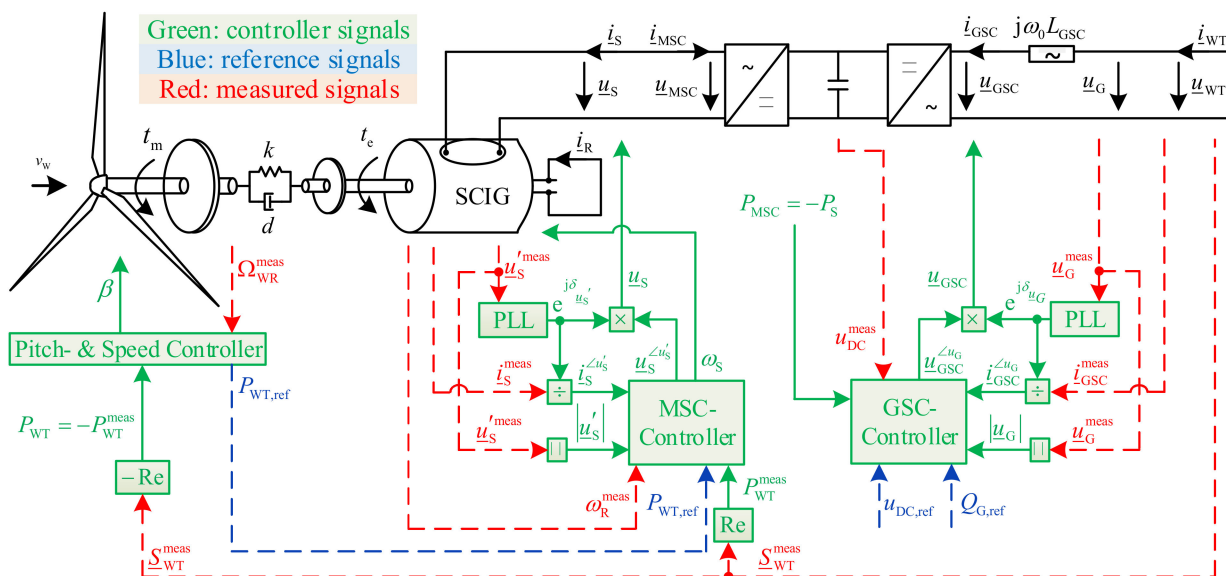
Green: controller signals
Blue: reference signals
Red: measured signals

$\underline{i}_{\mathrm{S}}$ $\underline{i}_{\mathrm{MSC}}$ $\underline{i}_{\mathrm{GSC}}$ $\mathrm{j}\omega_0 L_{\mathrm{GSC}}$ $\underline{i}_{\mathrm{WT}}$

$\underline{u}_{\mathrm{S}}$ $\underline{u}_{\mathrm{MSC}}$ $\underline{u}_{\mathrm{GSC}}$ $\underline{u}_{\mathrm{G}}$ $\underline{u}_{\mathrm{WT}}$

$v_{\mathrm{w}}$ $t_{\mathrm{m}}$ $k$ $d$ $t_{\mathrm{e}}$ SCIG $\underline{i}_{\mathrm{R}}$

$\beta$ $\Omega_{\mathrm{WR}}^{\mathrm{meas}}$

Pitch- & Speed Controller

$P_{\mathrm{WT,ref}}$

$P_{\mathrm{WT}} = -P_{\mathrm{WT}}^{\mathrm{meas}}$

$-\mathrm{Re}$

$\underline{S}_{\mathrm{WT}}^{\mathrm{meas}}$

$\underline{u}_{\mathrm{S}}'^{\mathrm{meas}}$ $\mathrm{e}^{\mathrm{j}\delta_{\underline{u}_{\mathrm{S}}'}}$ $\underline{u}_{\mathrm{S}}$

PLL ×

$\underline{i}_{\mathrm{S}}^{\mathrm{meas}}$ ÷ $\underline{i}_{\mathrm{S}}^{\angle u_{\mathrm{S}}'}$ $\underline{u}_{\mathrm{S}}^{\angle u_{\mathrm{S}}'}$ $\omega_{\mathrm{S}}$

$\underline{u}_{\mathrm{S}}'^{\mathrm{meas}}$ $|\,|$ $|\underline{u}_{\mathrm{S}}'|$

MSC-Controller

$\omega_{\mathrm{R}}^{\mathrm{meas}}$ $P_{\mathrm{WT,ref}}$ $P_{\mathrm{WT}}^{\mathrm{meas}}$

Re

$\underline{S}_{\mathrm{WT}}^{\mathrm{meas}}$

$P_{\mathrm{MSC}} = -P_{\mathrm{S}}$

$u_{\mathrm{DC}}^{\mathrm{meas}}$

$\underline{u}_{\mathrm{GSC}}$ $\mathrm{e}^{\mathrm{j}\delta_{\underline{u}_{\mathrm{G}}}}$ $\underline{u}_{\mathrm{G}}^{\mathrm{meas}}$

× PLL

$\underline{u}_{\mathrm{GSC}}^{\angle u_{\mathrm{G}}}$ $\underline{i}_{\mathrm{GSC}}^{\angle u_{\mathrm{G}}}$ ÷ $\underline{i}_{\mathrm{GSC}}^{\mathrm{meas}}$

GSC-Controller

$|\underline{u}_{\mathrm{G}}|$ $|\,|$ $\underline{u}_{\mathrm{G}}^{\mathrm{meas}}$

$u_{\mathrm{DC,ref}}$ $Q_{\mathrm{G,ref}}$